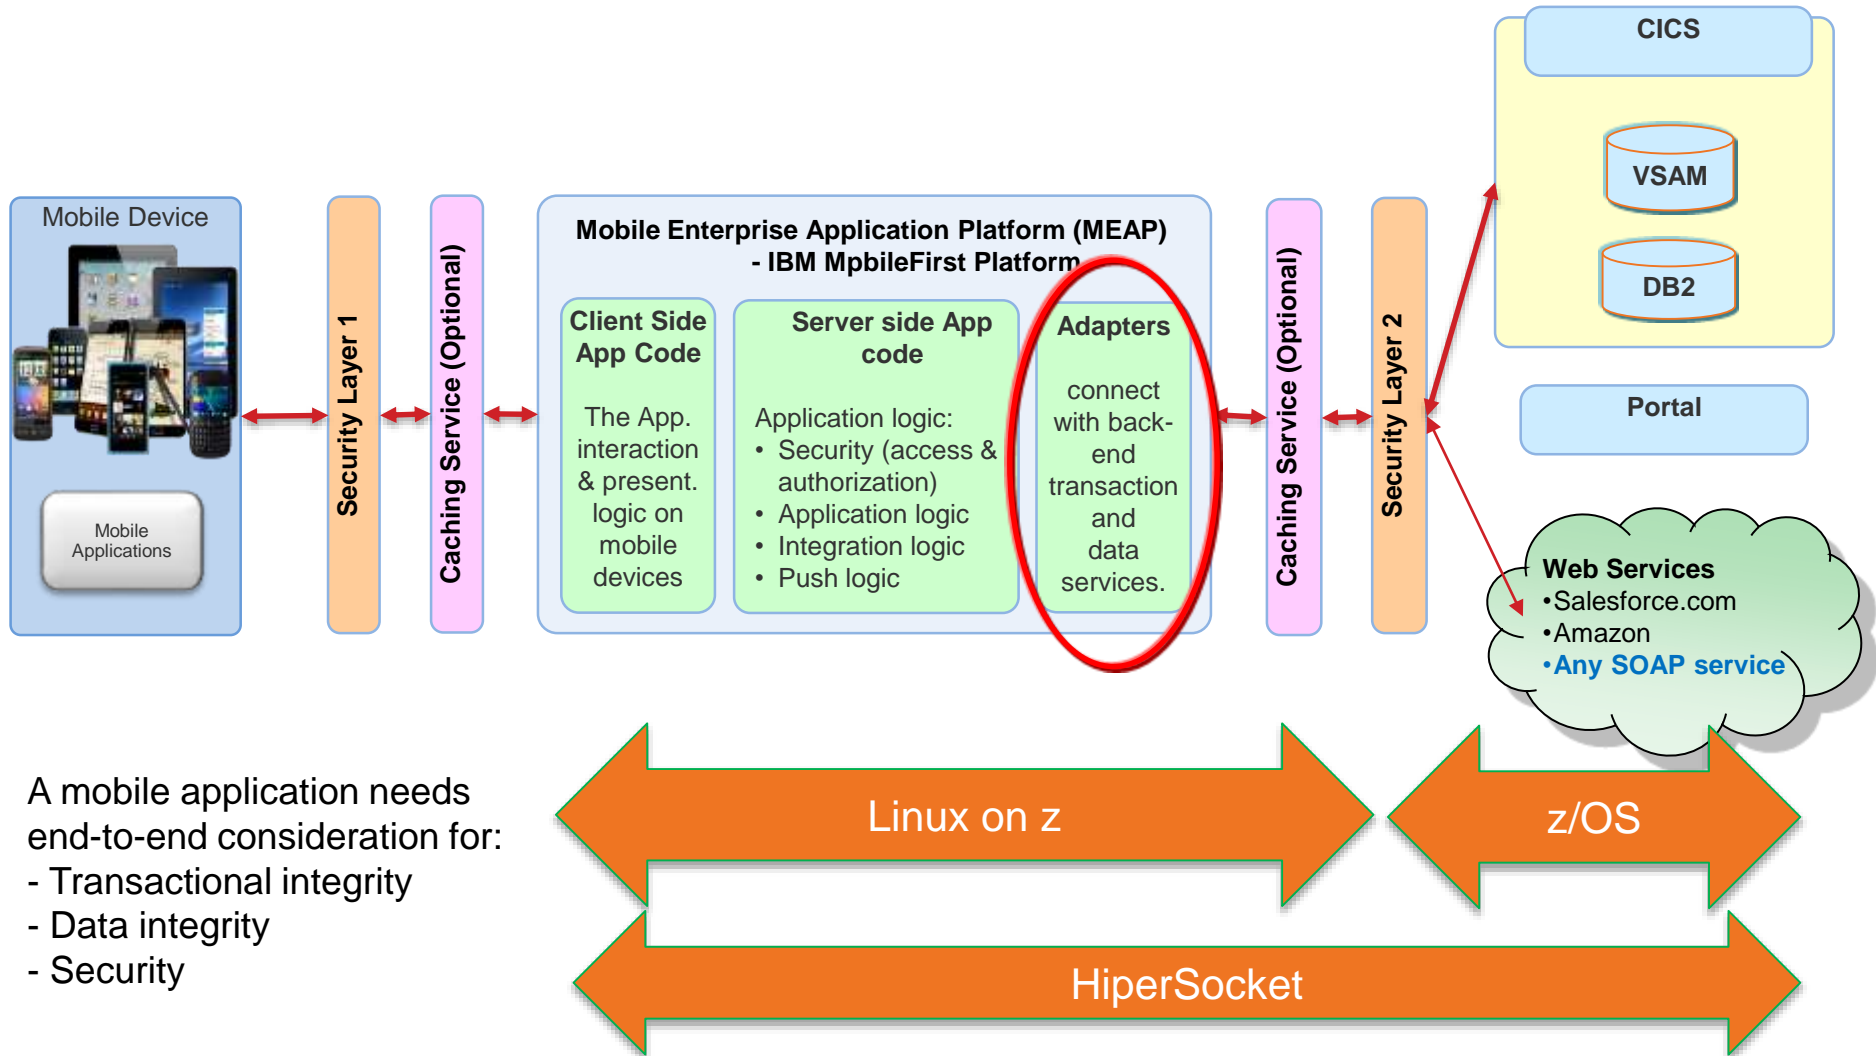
Mobile Device

Mobile Applications

Security Layer 1

Caching Service (Optional)

Mobile Enterprise Application Platform (MEAP) - IBM MpbileFirst Platform

Client Side App Code

The App. interaction & present. logic on mobile devices

Server side App code

Application logic:
• Security (access & authorization)
• Application logic
• Integration logic
• Push logic

Adapters

connect with back-end transaction and data services.

Caching Service (Optional)

Security Layer 2

CICS

VSAM

DB2

Portal

Web Services
•Salesforce.com
•Amazon
•Any SOAP service

A mobile application needs end-to-end consideration for:
- Transactional integrity
- Data integrity
- Security

Linux on z

z/OS

HiperSocket